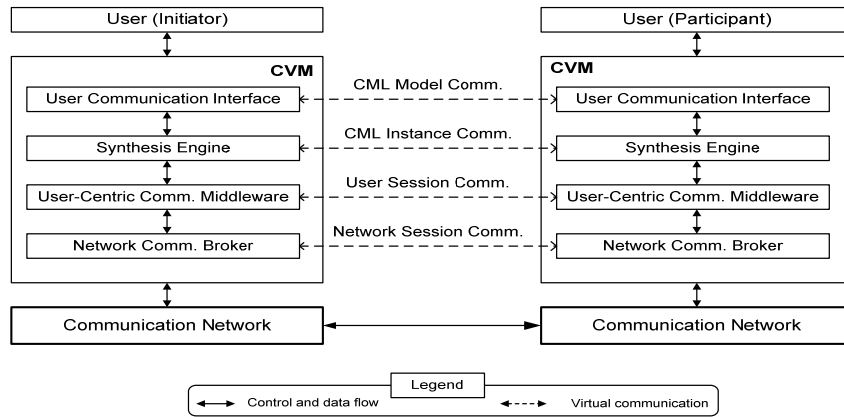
User (Initiator)

CVM

User Communication Interface

Synthesis Engine

User-Centric Comm. Middleware

Network Comm. Broker

CML Model Comm.

CML Instance Comm.

User Session Comm.

Network Session Comm.

User (Participant)

CVM

User Communication Interface

Synthesis Engine

User-Centric Comm. Middleware

Network Comm. Broker

Communication Network

Communication Network

Legend

Control and data flow

Virtual communication